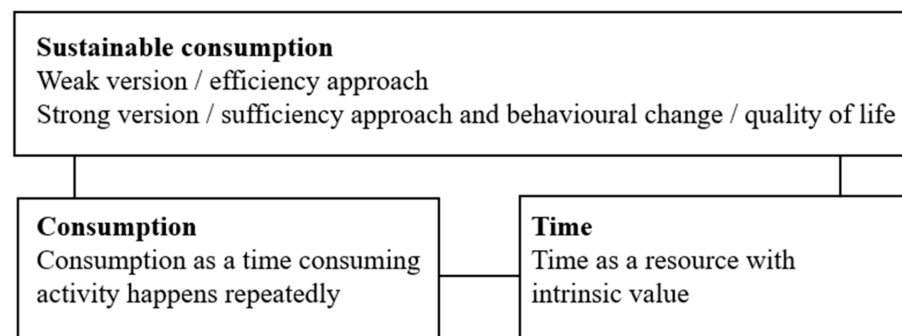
**Sustainable consumption**
Weak version / efficiency approach
Strong version / sufficiency approach and behavioural change / quality of life

**Consumption**
Consumption as a time consuming activity happens repeatedly

**Time**
Time as a resource with intrinsic value